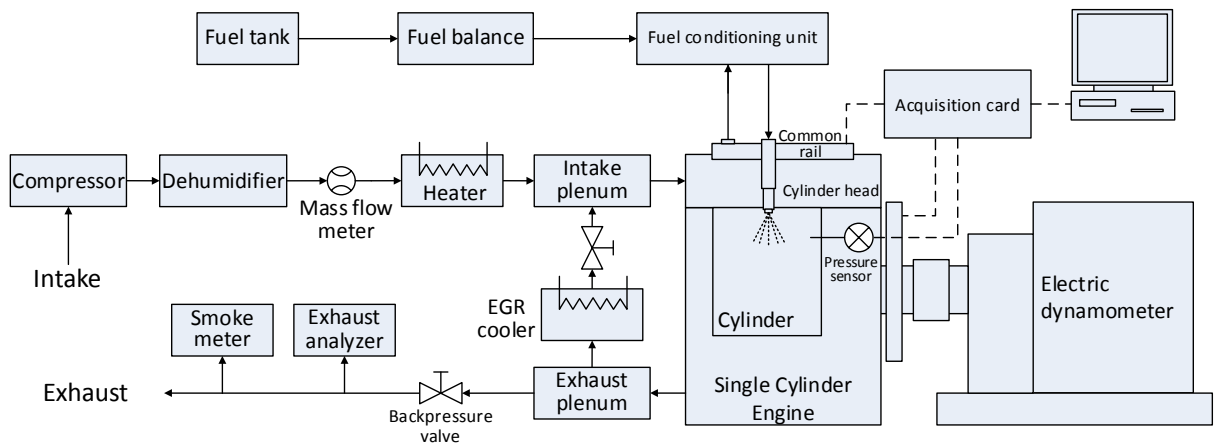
Fuel tank

Fuel balance

Fuel conditioning unit

Acquisition card

Common rail

Compressor

Dehumidifier

Mass flow meter

Heater

Intake plenum

Cylinder head

Intake

Pressure sensor

EGR cooler

Electric dynamometer

Smoke meter

Exhaust analyzer

Cylinder

Exhaust

Backpressure valve

Exhaust plenum

Single Cylinder Engine